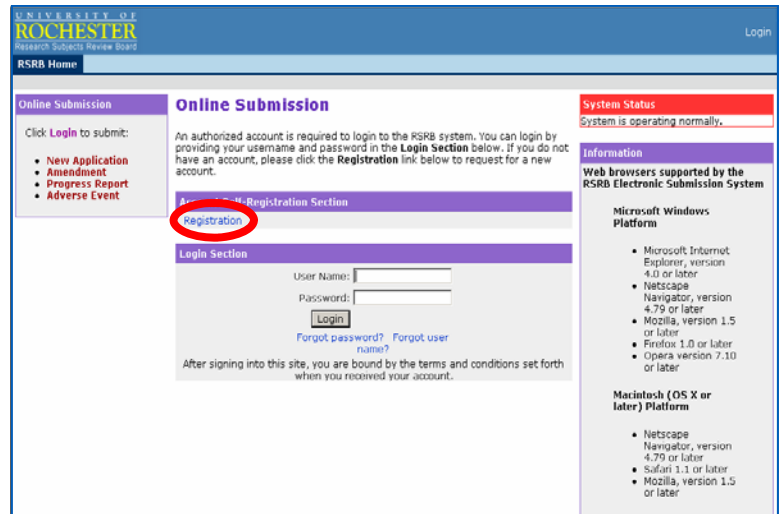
UNIVERSITY OF ROCHESTER
Research Subjects Review Board

Login

RSRB Home

Online Submission

Click Login to submit:

- New Application
- Amendment
- Progress Report
- Adverse Event

Online Submission

An authorized account is required to login to the RSRB system. You can login by providing your username and password in the Login Section below. If you do not have an account, please click the Registration link below to request for a new account.

A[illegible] Self-Registration Section

Registration

Login Section

User Name:

Password:

Login

Forgot password? Forgot user name?

After signing into this site, you are bound by the terms and conditions set forth when you received your account.

System Status

System is operating normally.

Information

Web browsers supported by the RSRB Electronic Submission System

Microsoft Windows Platform

- Microsoft Internet Explorer, version 4.0 or later
- Netscape Navigator, version 4.79 or later
- Mozilla, version 1.5 or later
- Firefox 1.0 or later
- Opera version 7.10 or later

Macintosh (OS X or later) Platform

- Netscape Navigator, version 4.79 or later
- Safari 1.1 or later
- Mozilla, version 1.5 or later